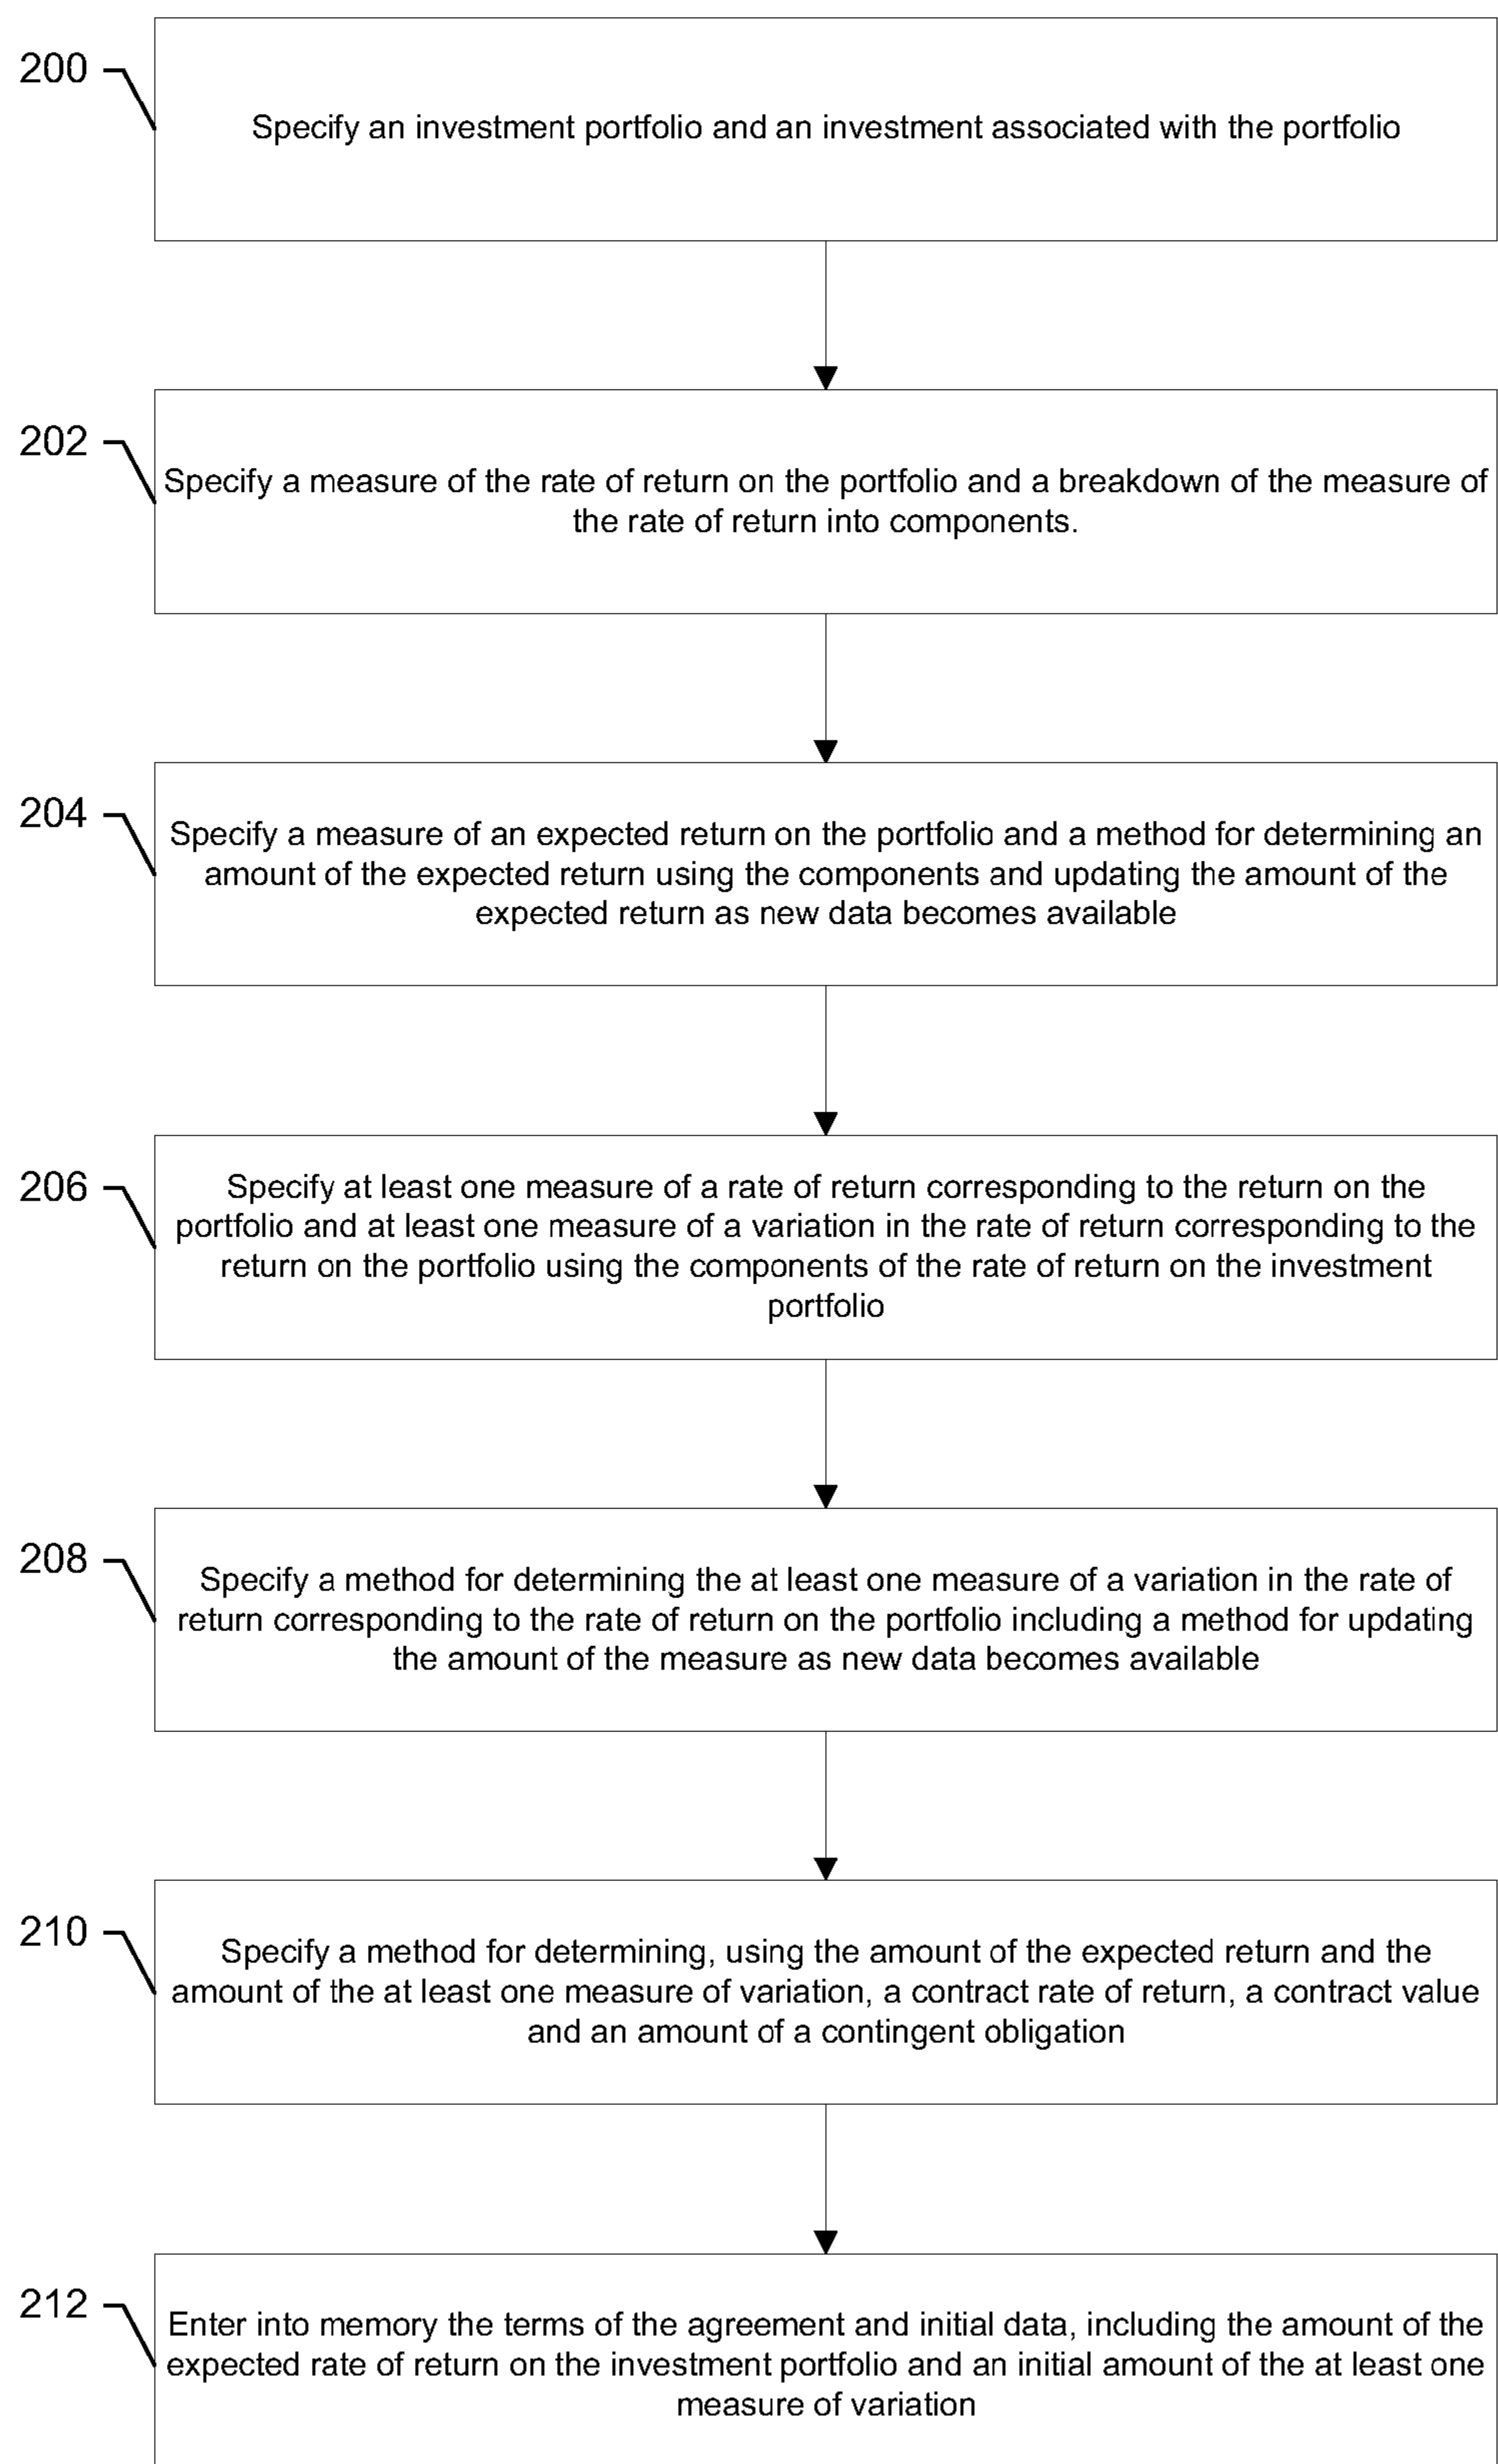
200

Specify an investment portfolio and an investment associated with the portfolio

202

Specify a measure of the rate of return on the portfolio and a breakdown of the measure of the rate of return into components.

204

Specify a measure of an expected return on the portfolio and a method for determining an amount of the expected return using the components and updating the amount of the expected return as new data becomes available

206

Specify at least one measure of a rate of return corresponding to the return on the portfolio and at least one measure of a variation in the rate of return corresponding to the return on the portfolio using the components of the rate of return on the investment portfolio

208

Specify a method for determining the at least one measure of a variation in the rate of return corresponding to the rate of return on the portfolio including a method for updating the amount of the measure as new data becomes available

210

Specify a method for determining, using the amount of the expected return and the amount of the at least one measure of variation, a contract rate of return, a contract value and an amount of a contingent obligation

212

Enter into memory the terms of the agreement and initial data, including the amount of the expected rate of return on the investment portfolio and an initial amount of the at least one measure of variation